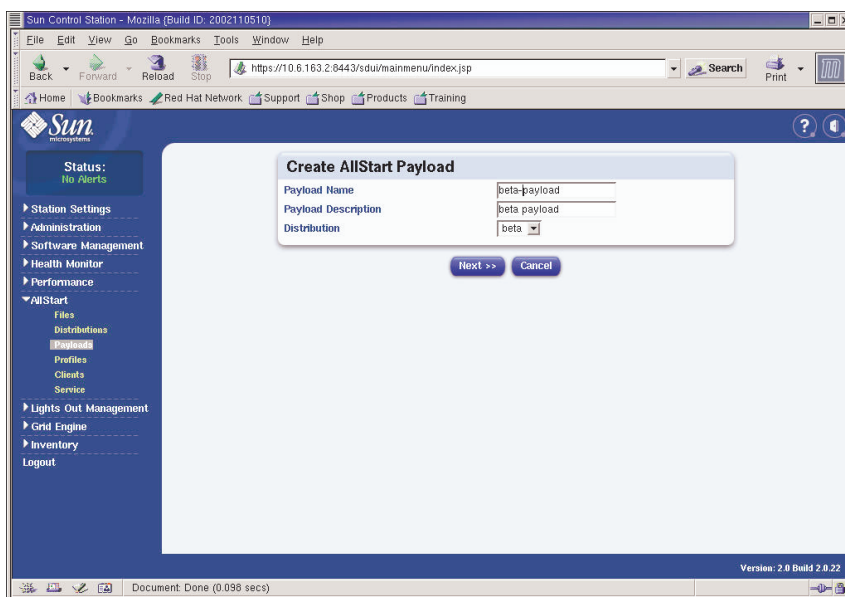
Sun Control Station - Mozilla {Build ID: 2002110510}

File Edit View Go Bookmarks Tools Window Help

Back Forward Reload Stop https://10.6.163.2:8443/sdui/mainmenu/index.jsp Search Print

Home Bookmarks Red Hat Network Support Shop Products Training

Sun microsystems

Status:
No Alerts

Station Settings
Administration
Software Management
Health Monitor
Performance
AllStart
Files
Distributions
Payloads
Profiles
Clients
Service
Lights Out Management
Grid Engine
Inventory
Logout

Create AllStart Payload

| Payload Name | beta-payload |
|---|---|
| Payload Description | beta payload |
| Distribution | beta |

Next >> Cancel

Version: 2.0 Build 2.0.22

Document: Done (0.098 secs)